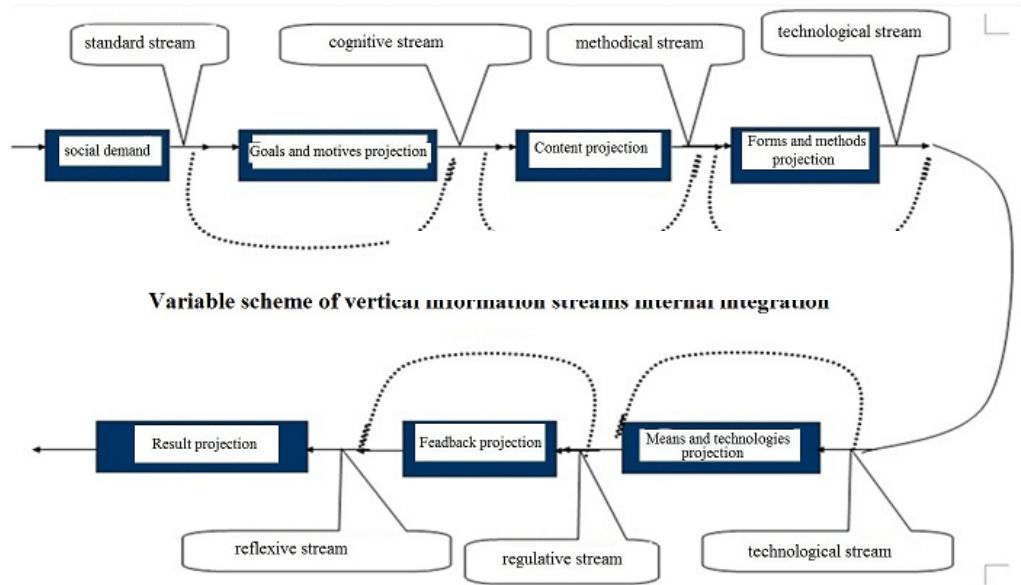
standard stream

cognitive stream

methodical stream

technological stream

social demand

Goals and motives projection

Content projection

Forms and methods projection

Variable scheme of vertical information streams internal integration

Result projection

Feadback projection

Means and technologies projection

reflexive stream

regulative stream

technological stream